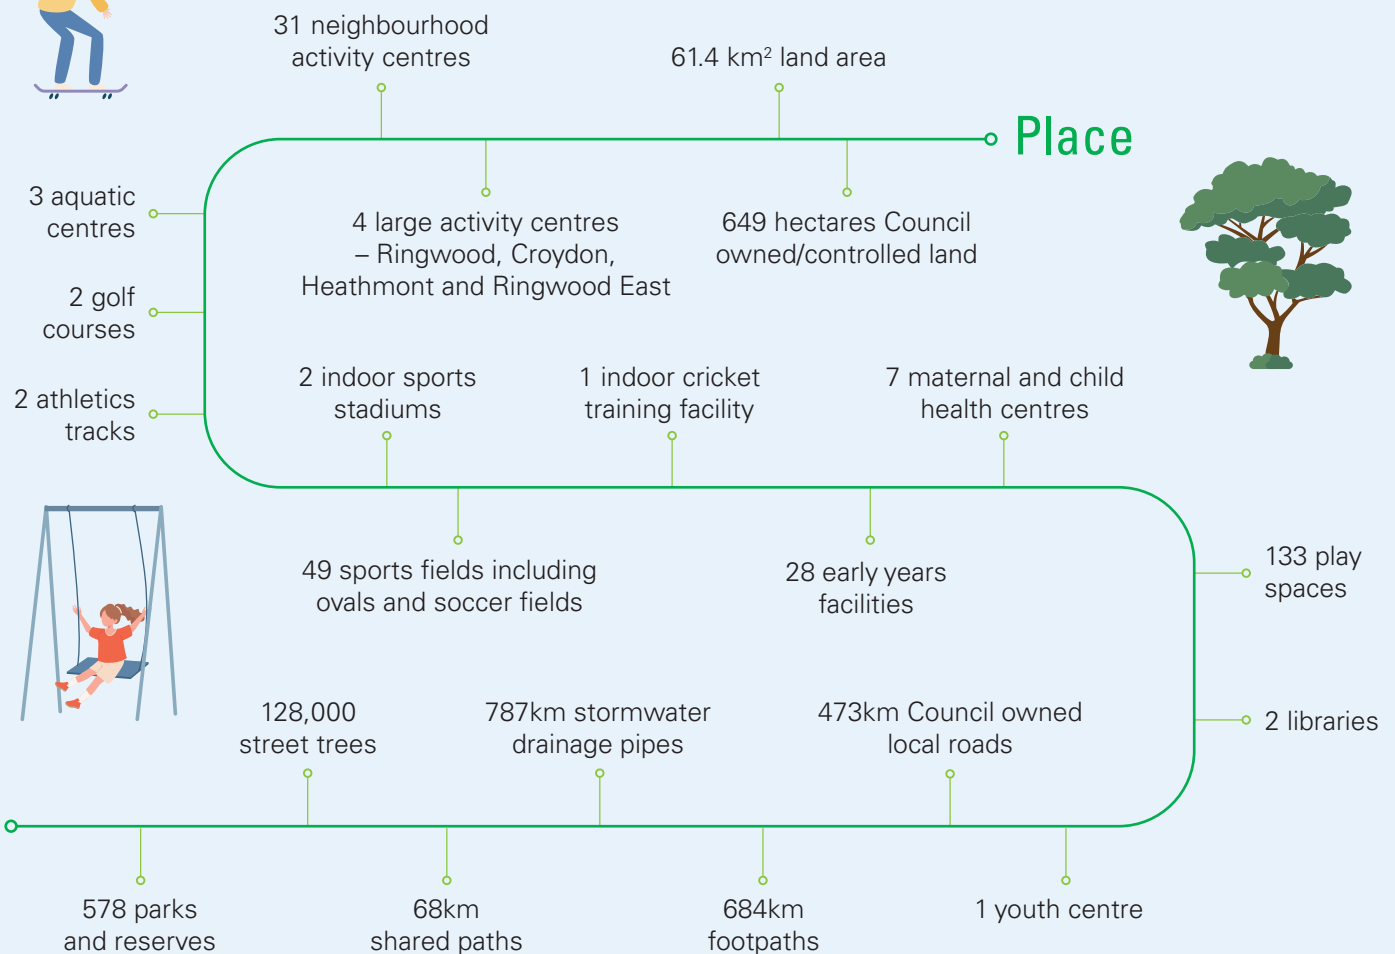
31 neighbourhood activity centres

61.4 km$^2$ land area

Place

3 aquatic centres

4 large activity centres – Ringwood, Croydon, Heathmont and Ringwood East

649 hectares Council owned/controlled land

2 golf courses

2 athletics tracks

2 indoor sports stadiums

1 indoor cricket training facility

7 maternal and child health centres

49 sports fields including ovals and soccer fields

28 early years facilities

133 play spaces

128,000 street trees

787km stormwater drainage pipes

473km Council owned local roads

2 libraries

578 parks and reserves

68km shared paths

684km footpaths

1 youth centre